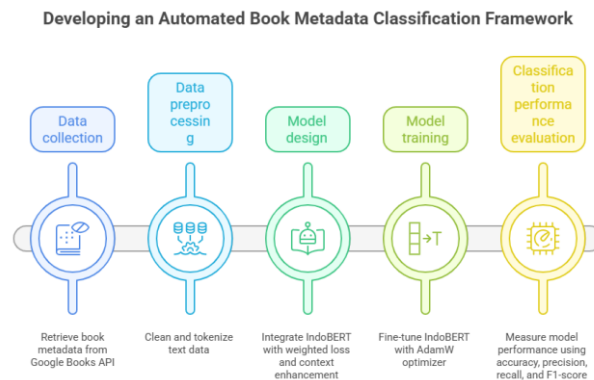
Developing an Automated Book Metadata Classification Framework

Data collection

Data preprocessing

Model design

Model training

Classification performance evaluation

Retrieve book metadata from Google Books API

Clean and tokenize text data

Integrate IndoBERT with weighted loss and context enhancement

Fine-tune IndoBERT with AdamW optimizer

Measure model performance using accuracy, precision, recall, and F1-score